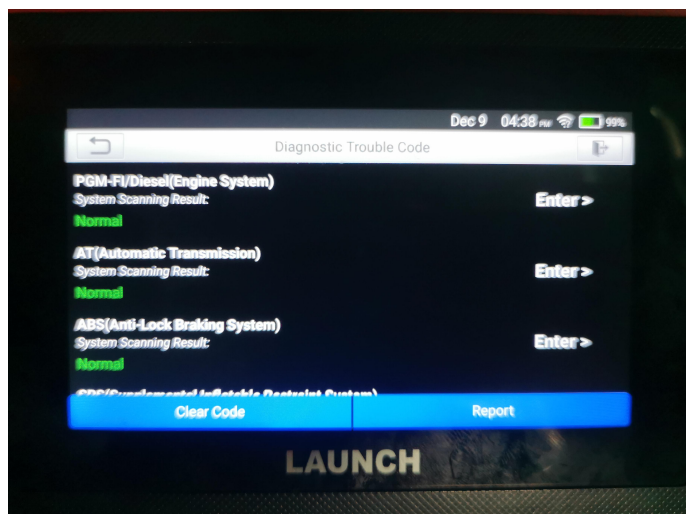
Dec 9 04:38 PM 99%

Diagnostic Trouble Code

PGM-FI/Diesel(Engine System)
System Scanning Result:
Normal
Enter >

AT(Automatic Transmission)
System Scanning Result:
Normal
Enter >

ABS(Anti-Lock Braking System)
System Scanning Result:
Normal
Enter >

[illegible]

Clear Code
Report

LAUNCH